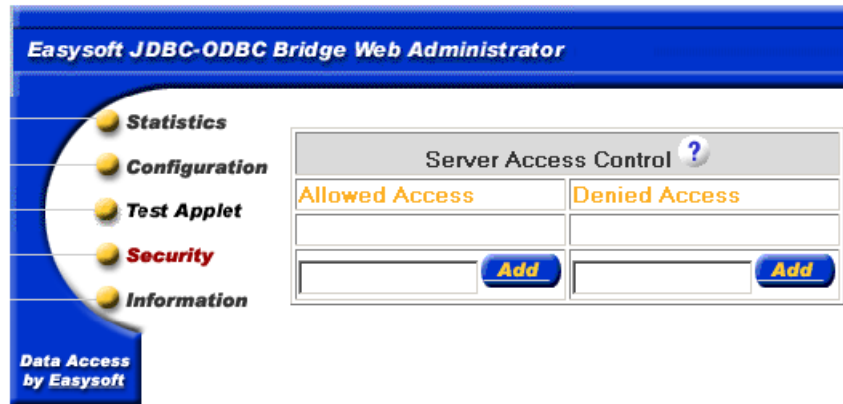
Easysoft JDBC-ODBC Bridge Web Administrator

Statistics
Configuration
Test Applet
Security
Information

Data Access by Easysoft

| Server Access Control ? | |
|---|---|
| Allowed Access | Denied Access |
| | |
| Add | Add |